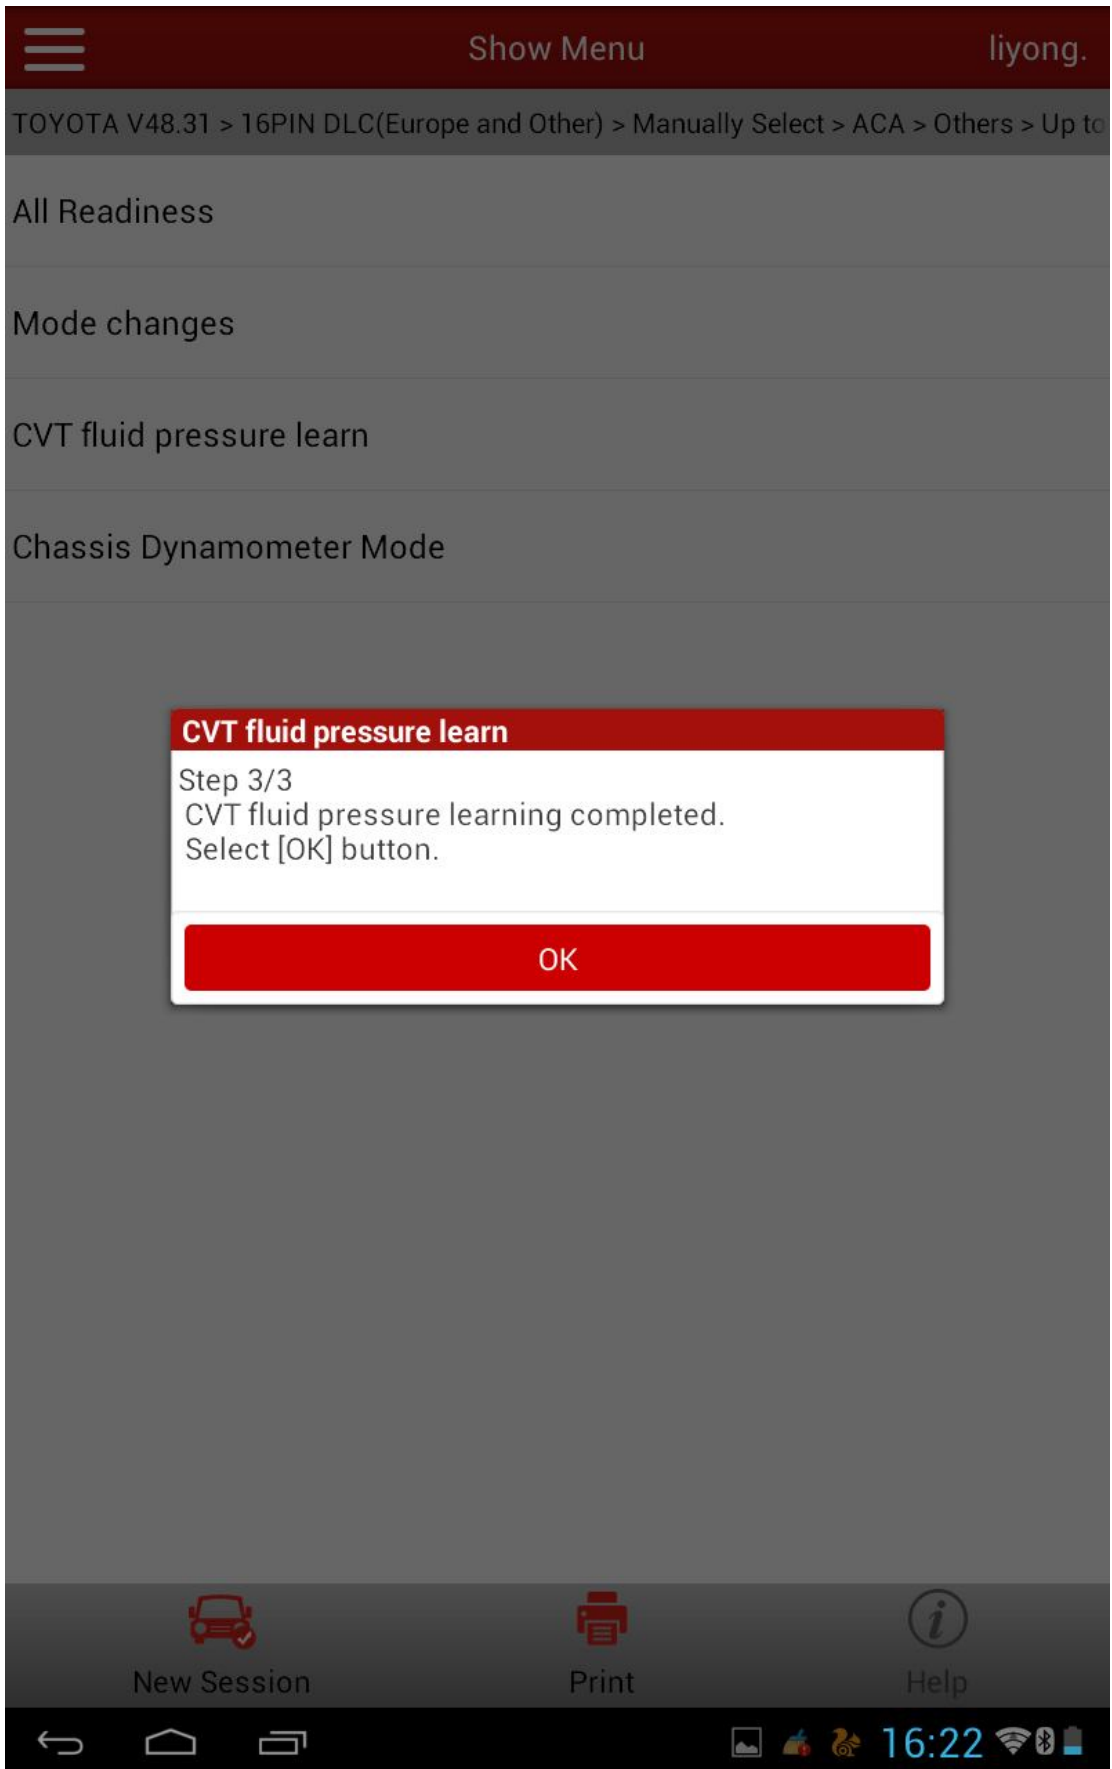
Show Menu

liyong.

TOYOTA V48.31 > 16PIN DLC(Europe and Other) > Manually Select > ACA > Others > Up to

All Readiness

Mode changes

CVT fluid pressure learn

Chassis Dynamometer Mode

CVT fluid pressure learn

Step 3/3
CVT fluid pressure learning completed.
Select [OK] button.

OK

New Session

Print

Help

16:22